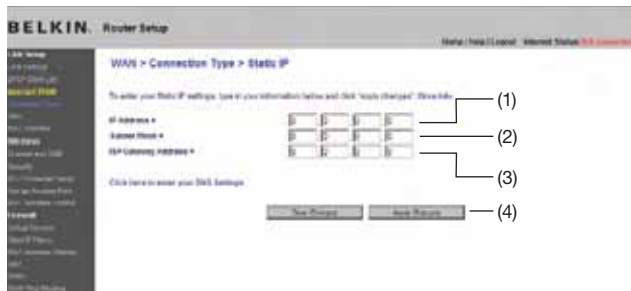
BELKIN. Router Setup

Home | Help | Logout Internet Status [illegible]

LAN Setup
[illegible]
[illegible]
Internet WAN
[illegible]
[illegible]
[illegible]
Wireless
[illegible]
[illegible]
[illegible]
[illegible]
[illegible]
Firewall
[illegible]
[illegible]
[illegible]
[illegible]
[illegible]
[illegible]

WAN > Connection Type > Static IP

To enter your Static IP settings, type in your information below and click "apply changes". More Info

IP Address >
Subnet Mask >
ISP Gateway Address >

Click here to enter your DNS Settings

Clear Changes Apply Changes

(1)
(2)
(3)
(4)